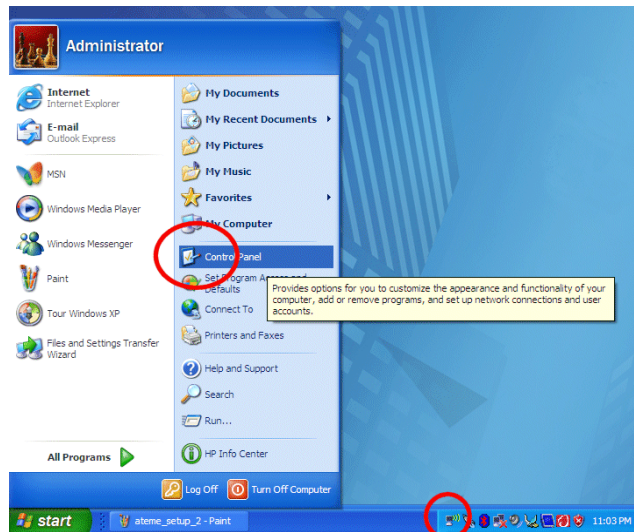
Administrator

Internet
Internet Explorer

E-mail
Outlook Express

MSN

Windows Media Player

Windows Messenger

Paint

Tour Windows XP

Files and Settings Transfer Wizard

All Programs

My Documents

My Recent Documents

My Pictures

My Music

Favorites

My Computer

Control Panel

Set Program Access and Defaults

Connect To

Printers and Faxes

Help and Support

Search

Run...

HP Info Center

Provides options for you to customize the appearance and functionality of your computer, add or remove programs, and set up network connections and user accounts.

Log Off

Turn Off Computer

start

ateme_setup_2 - Paint

11:03 PM